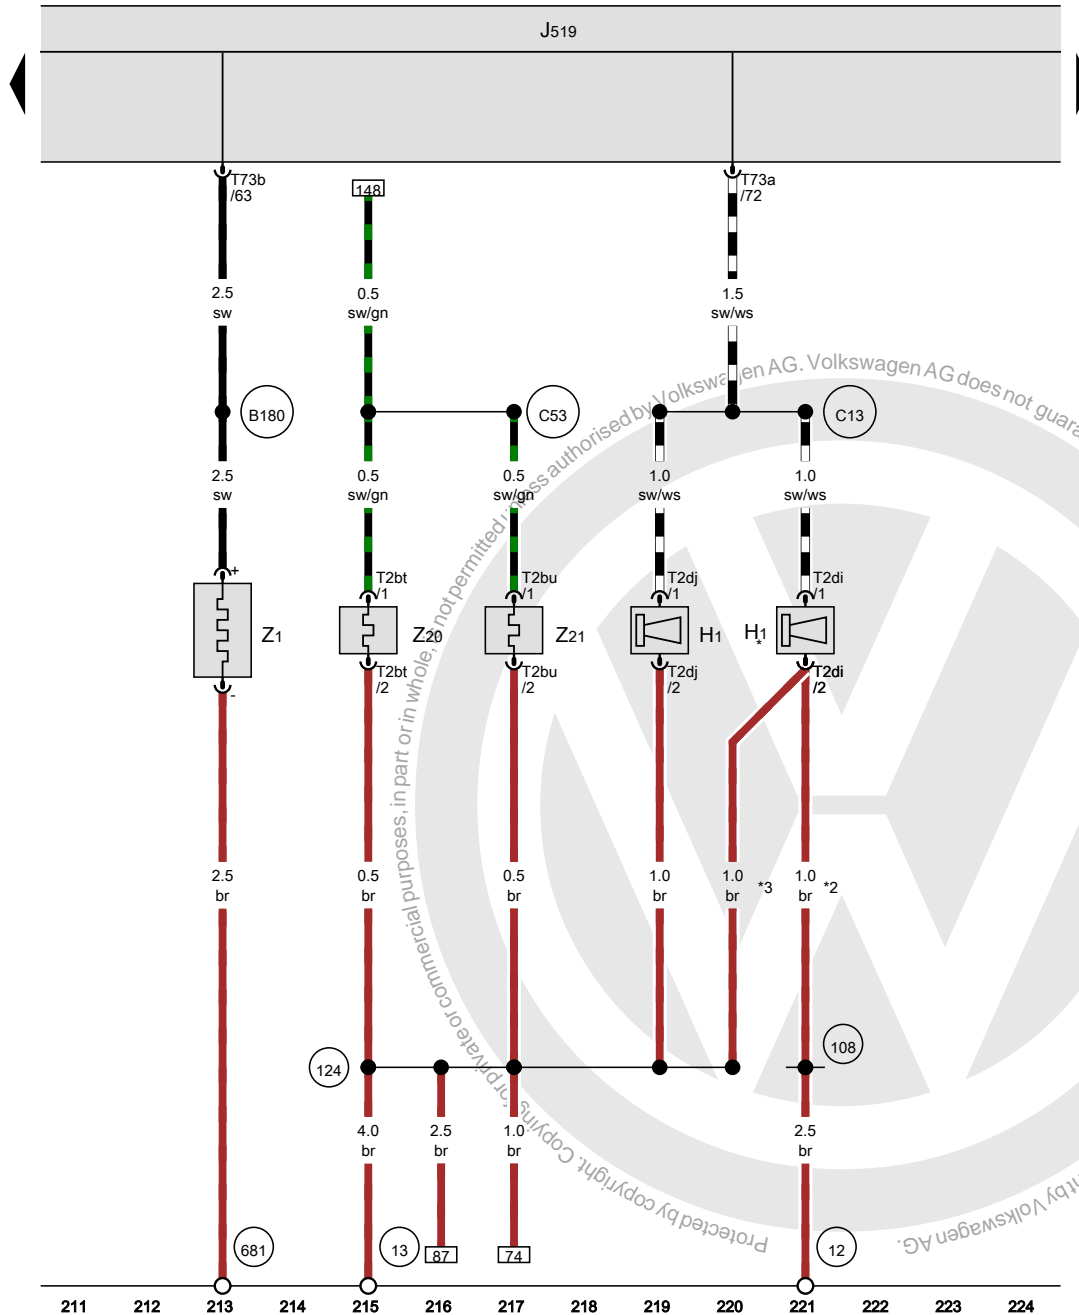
J519

T73b /63

148

T73a /72

2.5 sw

0.5 sw/gn

1.5 sw/ws

B180

C53

C13

2.5 sw

0.5 sw/gn

0.5 sw/gn

1.0 sw/ws

1.0 sw/ws

+

T2bt /1

T2bu /1

T2dj /1

T2di /1

Z1

Z20

Z21

H1

H1 *

-

T2bt /2

T2bu /2

T2dj /2

T2di /2

2.5 br

0.5 br

0.5 br

1.0 br

1.0 br *3

1.0 br *2

124

108

4.0 br

2.5 br

1.0 br

2.5 br

681

13

87

74

12

211 212 213 214 215 216 217 218 219 220 221 222 223 224

Protected by copyright. Copying for private or commercial purposes, in part or in whole, not permitted unless authorised by Volkswagen AG. Volkswagen AG does not guara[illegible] ...ity ... Volkswagen AG.